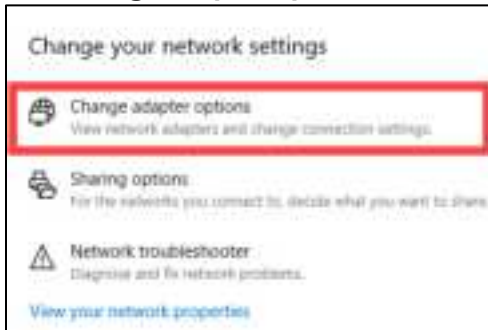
Change your network settings

Change adapter options
View network adapters and change connection settings.

Sharing options
For the networks you connect to, decide what you want to share

Network troubleshooter
Diagnose and fix network problems.

View your network properties